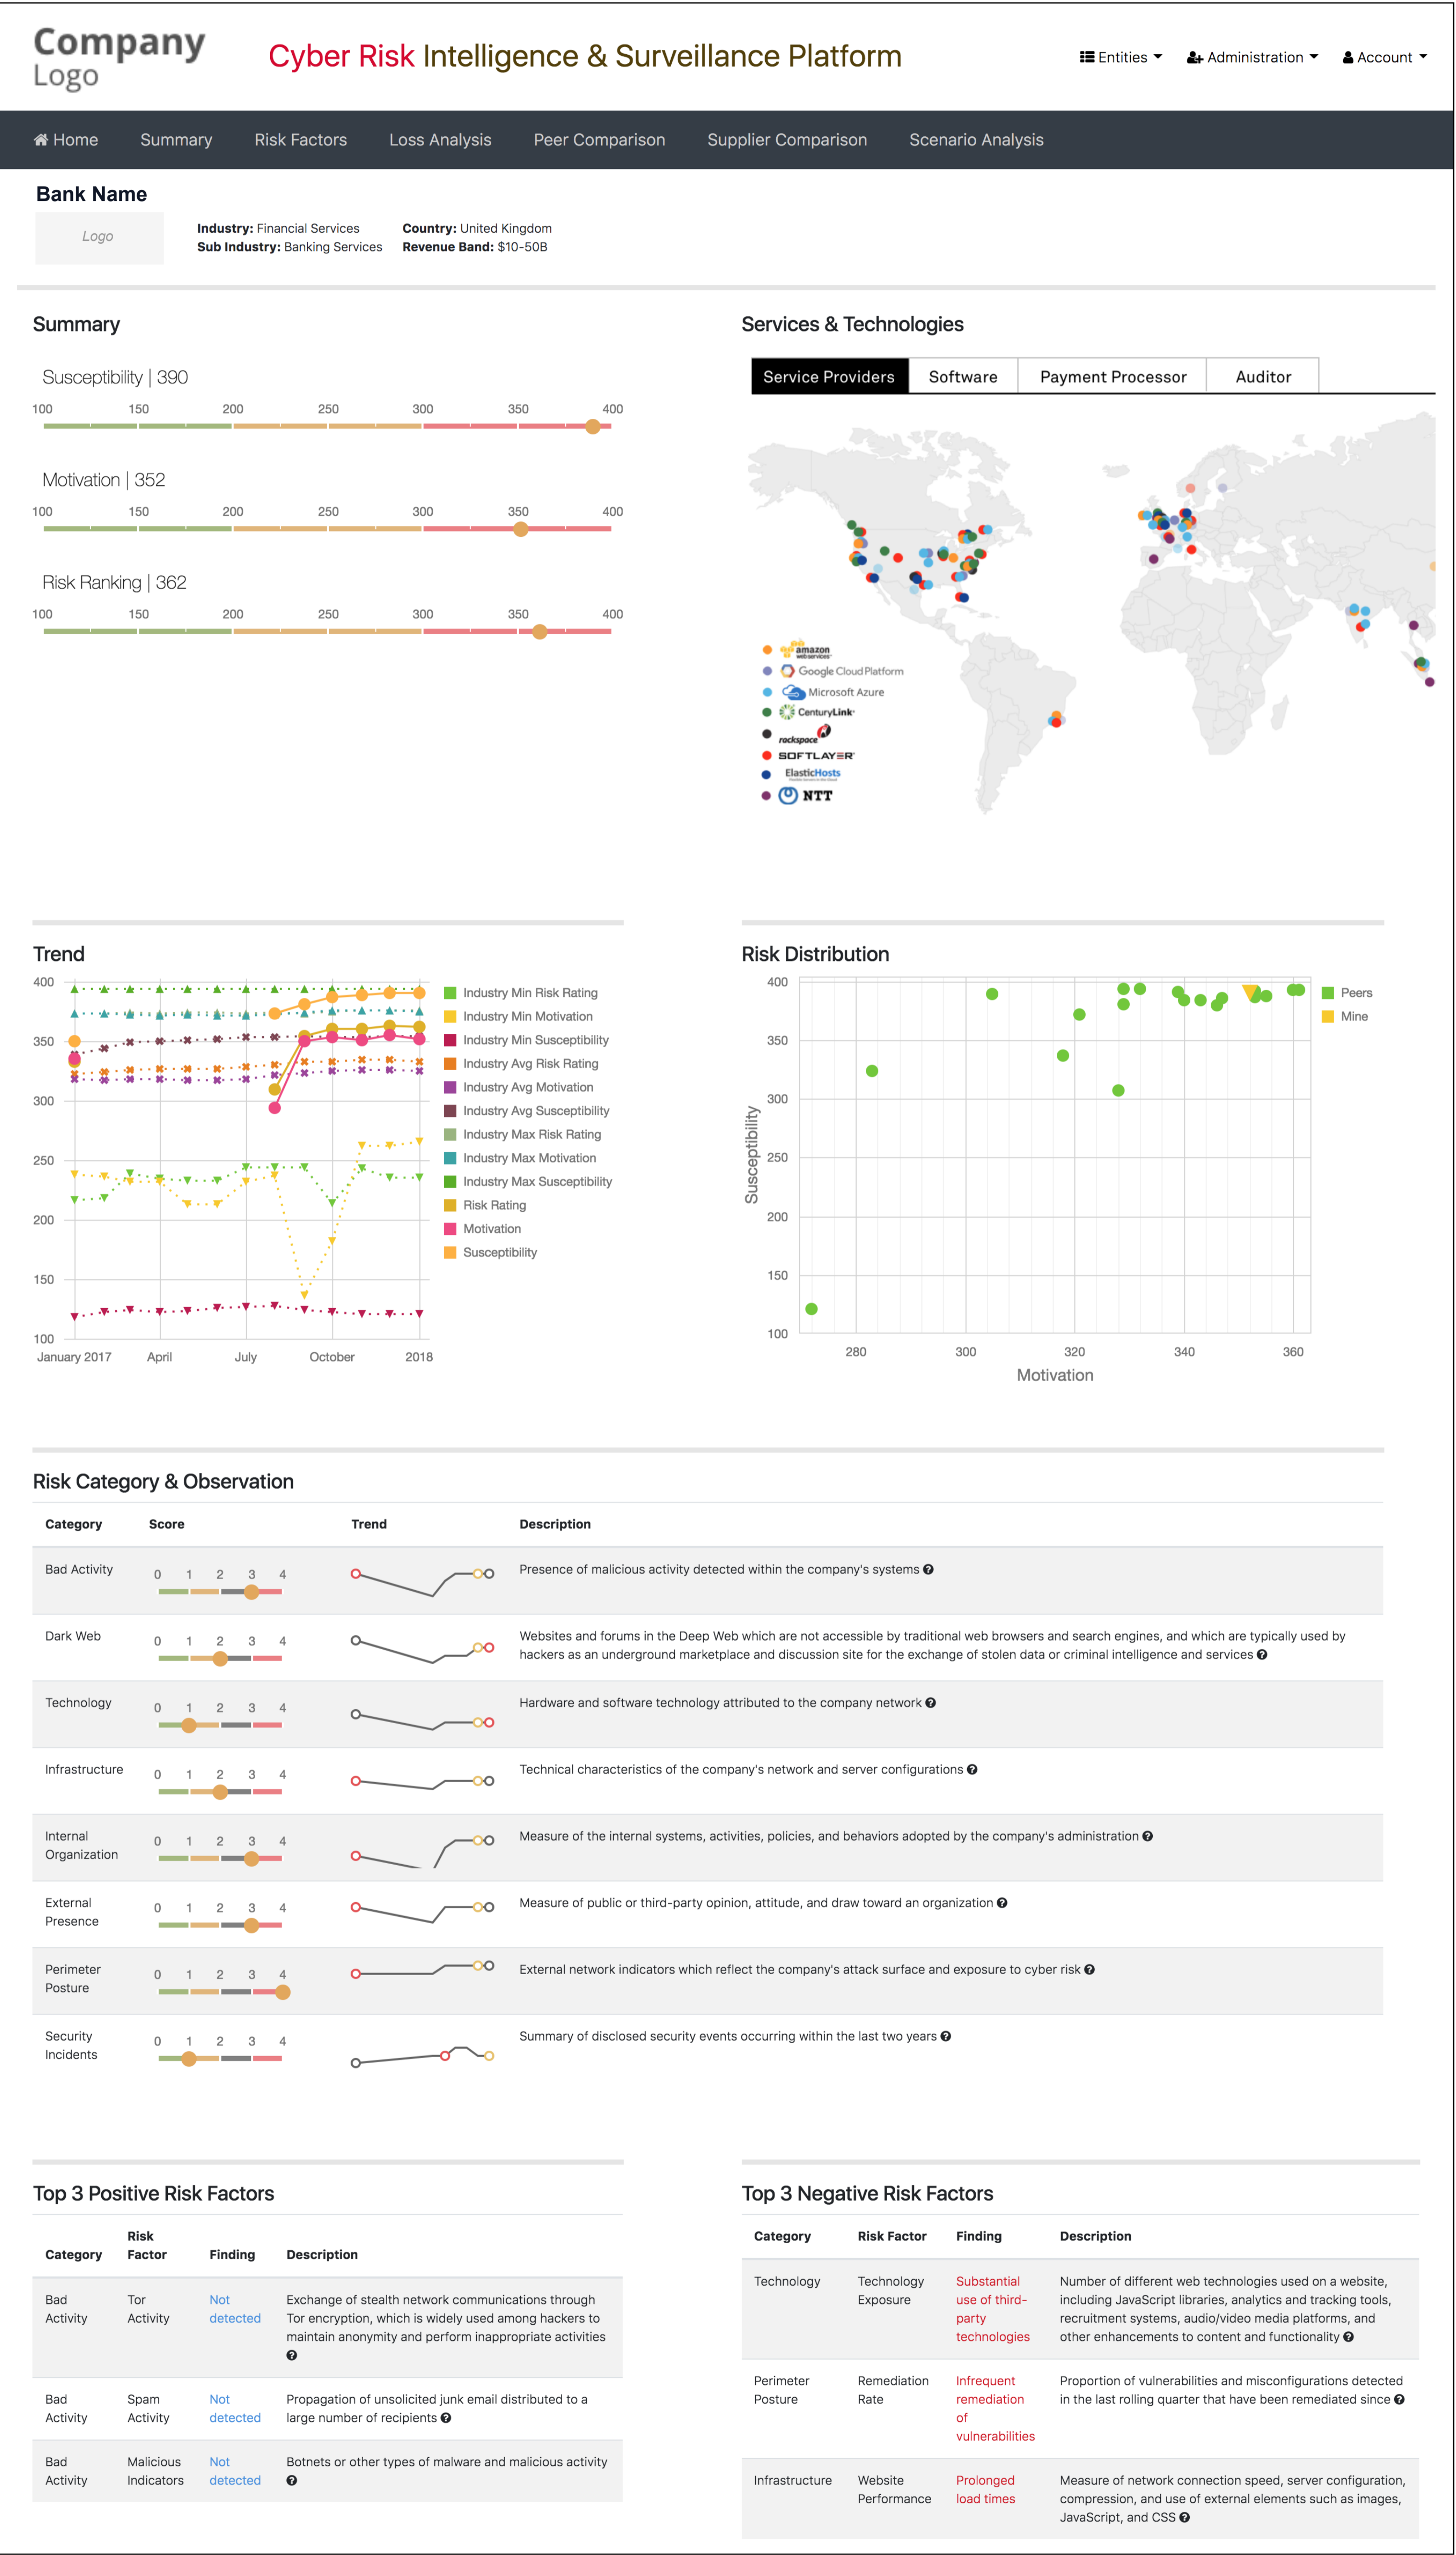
Company Logo

Cyber Risk Intelligence & Surveillance Platform

Entities ▾ Administration ▾ Account ▾

Home Summary Risk Factors Loss Analysis Peer Comparison Supplier Comparison Scenario Analysis

Bank Name

Logo

**Industry:** Financial Services
**Sub Industry:** Banking Services
**Country:** United Kingdom
**Revenue Band:** $10-50B

Summary

Susceptibility | 390

100 150 200 250 300 350 400

Motivation | 352

100 150 200 250 300 350 400

Risk Ranking | 362

100 150 200 250 300 350 400

Services & Technologies

Service Providers Software Payment Processor Auditor

amazon web services
Google Cloud Platform
Microsoft Azure
CenturyLink
rackspace
SOFTLAYER
ElasticHosts
NTT

Trend

400 350 300 250 200 150 100
January 2017 April July October 2018

Industry Min Risk Rating
Industry Min Motivation
Industry Min Susceptibility
Industry Avg Risk Rating
Industry Avg Motivation
Industry Avg Susceptibility
Industry Max Risk Rating
Industry Max Motivation
Industry Max Susceptibility
Risk Rating
Motivation
Susceptibility

Risk Distribution

400 350 300 250 200 150 100
Susceptibility
280 300 320 340 360
Motivation

Peers
Mine

Risk Category & Observation

| Category | Score | Trend | Description |
|---|---|---|---|
| Bad Activity | 0 1 2 3 4 | | Presence of malicious activity detected within the company's systems |
| Dark Web | 0 1 2 3 4 | | Websites and forums in the Deep Web which are not accessible by traditional web browsers and search engines, and which are typically used by hackers as an underground marketplace and discussion site for the exchange of stolen data or criminal intelligence and services |
| Technology | 0 1 2 3 4 | | Hardware and software technology attributed to the company network |
| Infrastructure | 0 1 2 3 4 | | Technical characteristics of the company's network and server configurations |
| Internal Organization | 0 1 2 3 4 | | Measure of the internal systems, activities, policies, and behaviors adopted by the company's administration |
| External Presence | 0 1 2 3 4 | | Measure of public or third-party opinion, attitude, and draw toward an organization |
| Perimeter Posture | 0 1 2 3 4 | | External network indicators which reflect the company's attack surface and exposure to cyber risk |
| Security Incidents | 0 1 2 3 4 | | Summary of disclosed security events occurring within the last two years |

Top 3 Positive Risk Factors

| Category | Risk Factor | Finding | Description |
|---|---|---|---|
| Bad Activity | Tor Activity | Not detected | Exchange of stealth network communications through Tor encryption, which is widely used among hackers to maintain anonymity and perform inappropriate activities |
| Bad Activity | Spam Activity | Not detected | Propagation of unsolicited junk email distributed to a large number of recipients |
| Bad Activity | Malicious Indicators | Not detected | Botnets or other types of malware and malicious activity |

Top 3 Negative Risk Factors

| Category | Risk Factor | Finding | Description |
|---|---|---|---|
| Technology | Technology Exposure | Substantial use of third-party technologies | Number of different web technologies used on a website, including JavaScript libraries, analytics and tracking tools, recruitment systems, audio/video media platforms, and other enhancements to content and functionality |
| Perimeter Posture | Remediation Rate | Infrequent remediation of vulnerabilities | Proportion of vulnerabilities and misconfigurations detected in the last rolling quarter that have been remediated since |
| Infrastructure | Website Performance | Prolonged load times | Measure of network connection speed, server configuration, compression, and use of external elements such as images, JavaScript, and CSS |